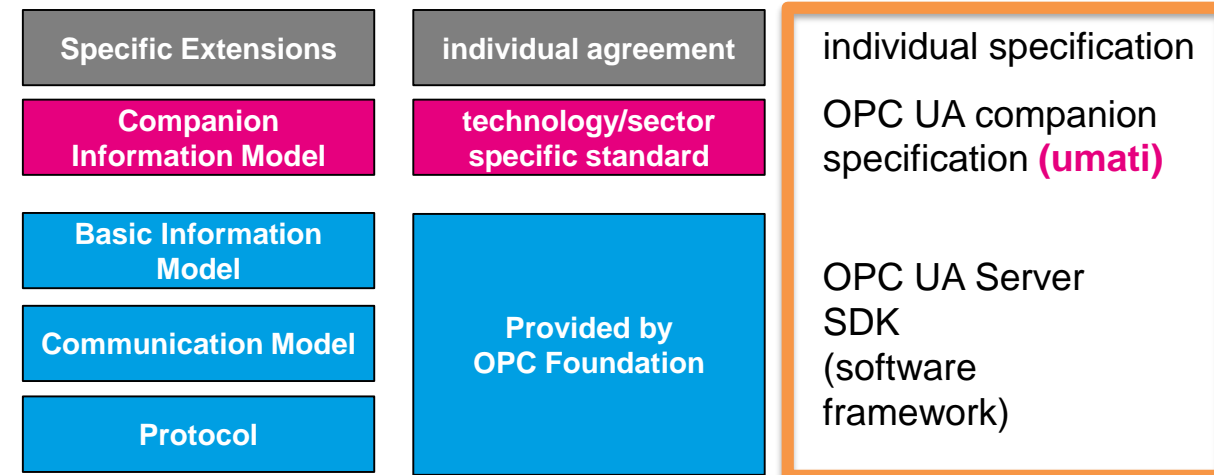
Specific Extensions

Companion Information Model

Basic Information Model

Communication Model

Protocol

individual agreement

technology/sector specific standard

Provided by OPC Foundation

individual specification

OPC UA companion specification (umati)

OPC UA Server SDK (software framework)